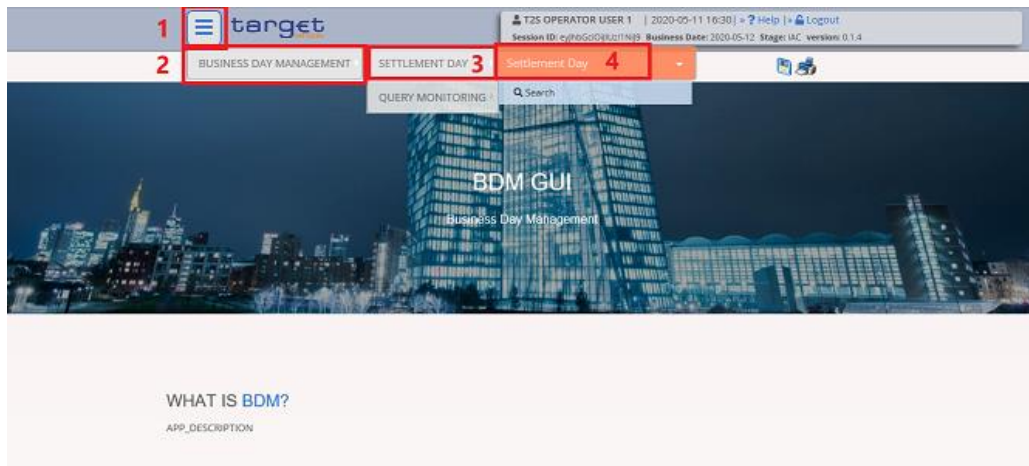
1 target

T2S OPERATOR USER 1 | 2020-05-11 16:30 | » ? Help | » Logout
Session ID: eyJhbGciOiJIUzI1NiJ9 Business Date: 2020-05-12 Stage: IAC version: 0.1.4

2 BUSINESS DAY MANAGEMENT

SETTLEMENT DAY 3

Settlement Day 4

QUERY MONITORING

Search

BDM GUI

Business Day Management

WHAT IS BDM?

APP_DESCRIPTION